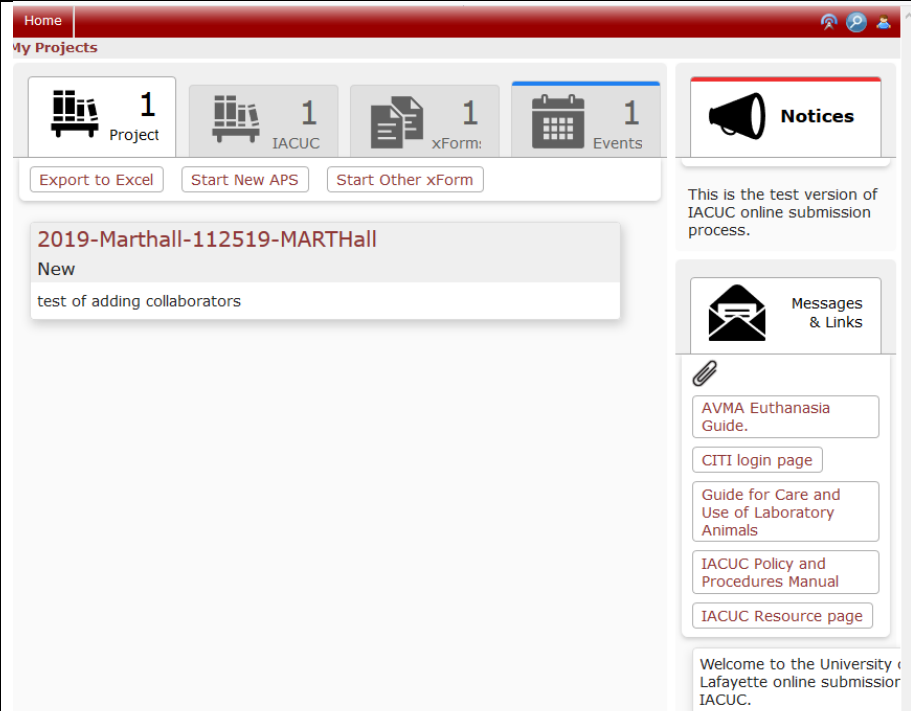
Home

My Projects

1
Project

1
IACUC

1
xForm

1
Events

Export to Excel

Start New APS

Start Other xForm

2019-Marthall-112519-MARTHall

New

test of adding collaborators

Notices

This is the test version of IACUC online submission process.

Messages & Links

AVMA Euthanasia Guide.

CITI login page

Guide for Care and Use of Laboratory Animals

IACUC Policy and Procedures Manual

IACUC Resource page

Welcome to the University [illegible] Lafayette online submissio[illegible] IACUC.